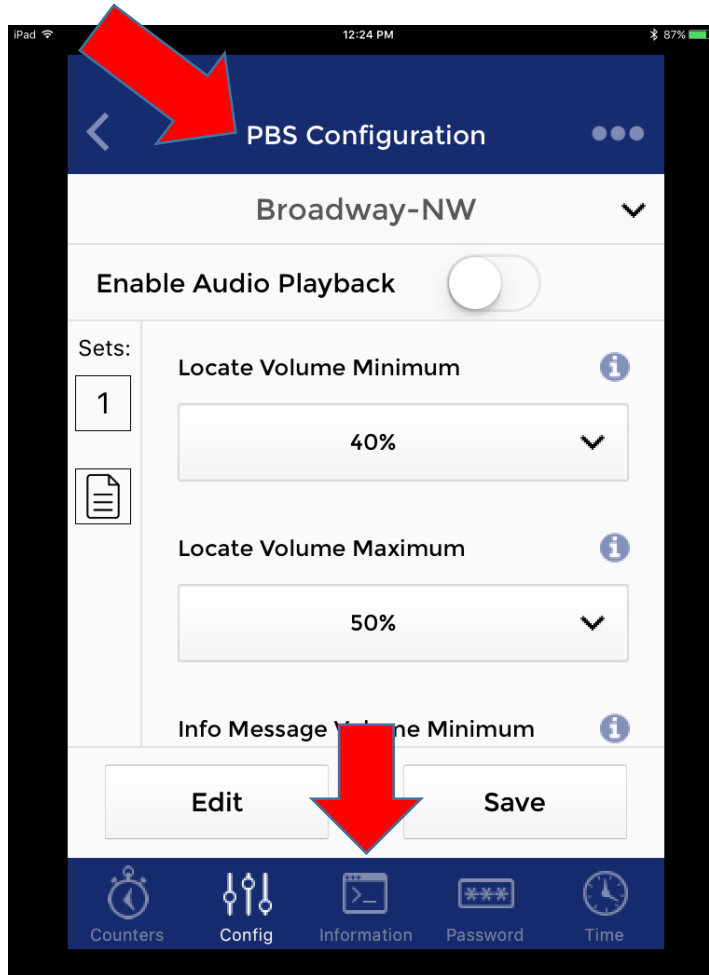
iPad
12:24 PM
87%

PBS Configuration

Broadway-NW

Enable Audio Playback

Sets:
1

Locate Volume Minimum
40%

Locate Volume Maximum
50%

Info Message V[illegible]e Minimum

Edit
Save

Counters
Config
Information
***
Password
Time